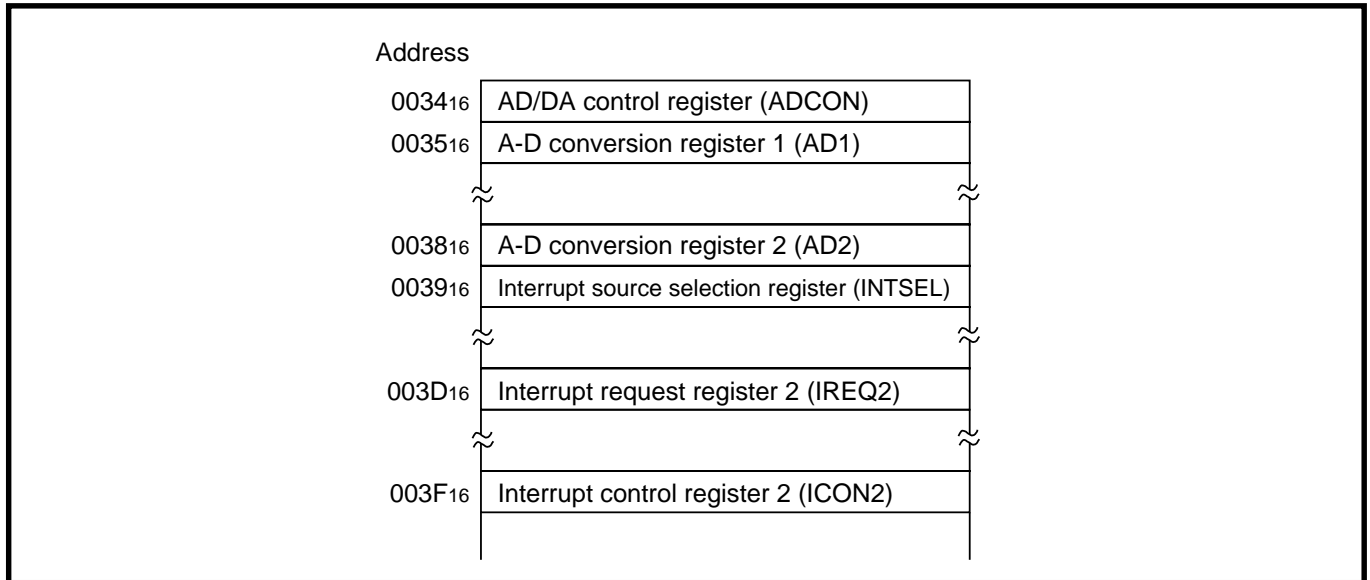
Address

$0034_{16}$ AD/DA control register (ADCON)
$0035_{16}$ A-D conversion register 1 (AD1)

$0038_{16}$ A-D conversion register 2 (AD2)
$0039_{16}$ Interrupt source selection register (INTSEL)

$003D_{16}$ Interrupt request register 2 (IREQ2)

$003F_{16}$ Interrupt control register 2 (ICON2)